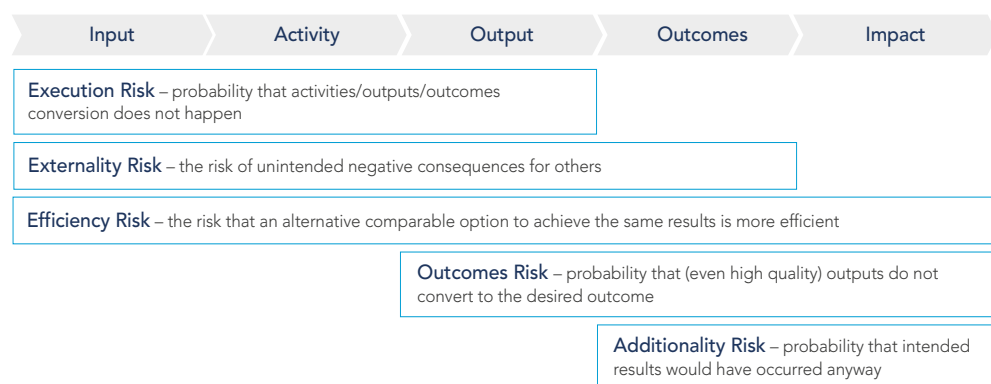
Input

Activity

Output

Outcomes

Impact

Execution Risk – probability that activities/outputs/outcomes conversion does not happen

Externality Risk – the risk of unintended negative consequences for others

Efficiency Risk – the risk that an alternative comparable option to achieve the same results is more efficient

Outcomes Risk – probability that (even high quality) outputs do not convert to the desired outcome

Additionality Risk – probability that intended results would have occurred anyway